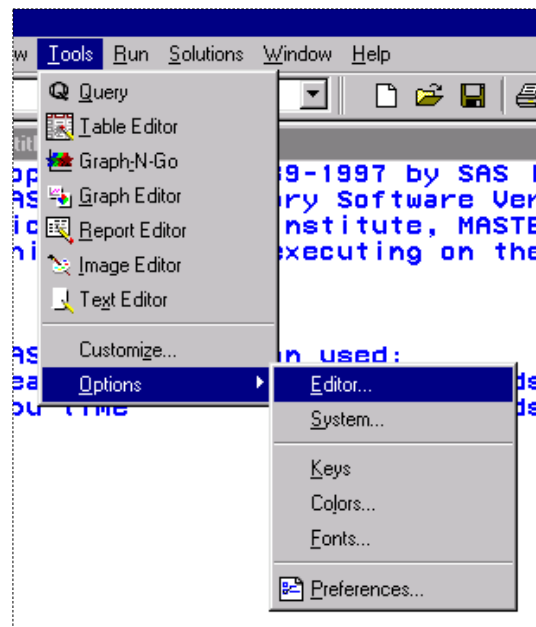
w Tools Run Solutions Window Help

Query
Table Editor
Graph-N-Go
Graph Editor
Report Editor
Image Editor
Text Editor
Customize...
Options

Editor...
System...
Keys
Colors...
Fonts...
Preferences...

op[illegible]9-1997 by SAS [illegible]
AS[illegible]ry Software Ver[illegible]
ic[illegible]nstitute, MASTE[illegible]
hi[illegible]executing on the

AS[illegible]n used:
ea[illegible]ds
ou time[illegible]ds